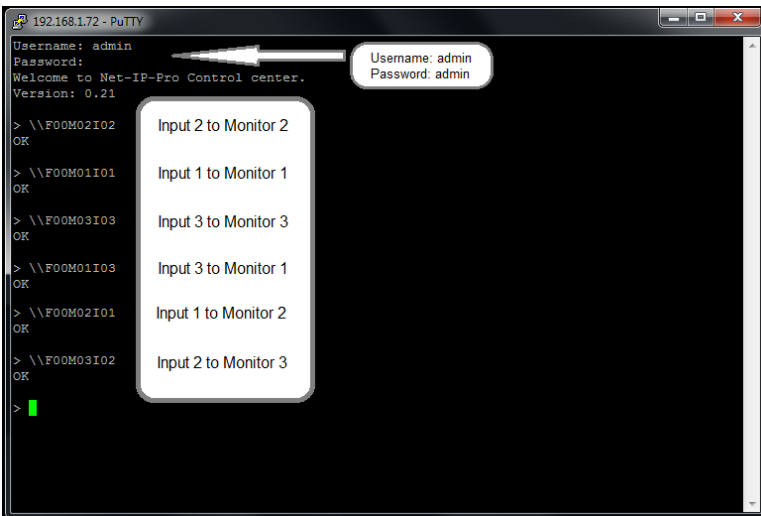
192.168.1.72 - PuTTY

Username: admin
Password:
Welcome to Net-IP-Pro Control center.
Version: 0.21

Username: admin
Password: admin

> \\F00M02I02
OK

Input 2 to Monitor 2

> \\F00M01I01
OK

Input 1 to Monitor 1

> \\F00M03I03
OK

Input 3 to Monitor 3

> \\F00M01I03
OK

Input 3 to Monitor 1

> \\F00M02I01
OK

Input 1 to Monitor 2

> \\F00M03I02
OK

Input 2 to Monitor 3

>